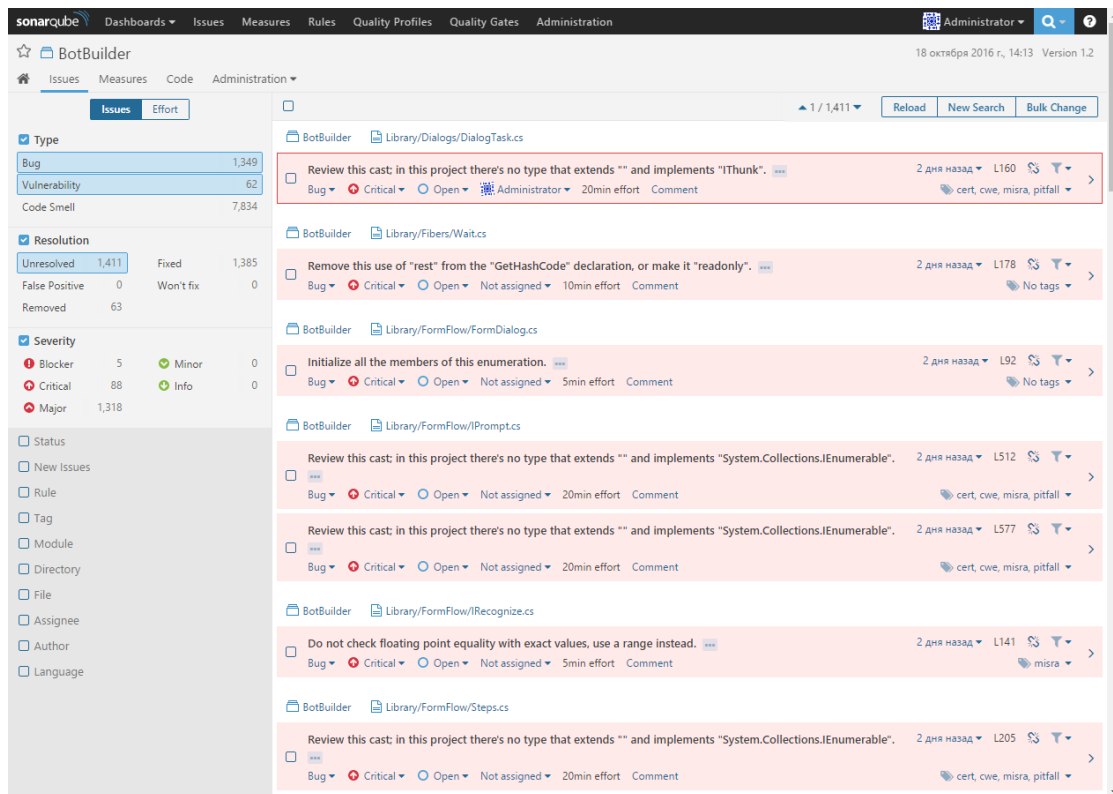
sonarqube Dashboards ▾ Issues Measures Rules Quality Profiles Quality Gates Administration

Administrator ▾

BotBuilder

18 октября 2016 г., 14:13 Version 1.2

Issues Measures Code Administration ▾

Issues Effort

Type

| | |
|---|---|
| Bug | 1,349 |
| Vulnerability | 62 |
| Code Smell | 7,834 |

Resolution

| | | | |
|---|---|---|---|
| Unresolved | 1,411 | Fixed | 1,385 |
| False Positive | 0 | Won't fix | 0 |
| Removed | 63 | | |

Severity

| | | | |
|---|---|---|---|
| Blocker | 5 | Minor | 0 |
| Critical | 88 | Info | 0 |
| Major | 1,318 | | |

Status
New Issues
Rule
Tag
Module
Directory
File
Assignee
Author
Language

▲ 1 / 1,411 ▾ Reload New Search Bulk Change

BotBuilder Library/Dialogs/DialogTask.cs

Review this cast; in this project there's no type that extends "" and implements "IThunk". ... 2 дня назад ▾ L160
Bug ▾ Critical ▾ Open ▾ Administrator ▾ 20min effort Comment cert, cwe, misra, pitfall ▾

BotBuilder Library/Fibers/Wait.cs

Remove this use of "rest" from the "GetHashCode" declaration, or make it "readonly". ... 2 дня назад ▾ L178
Bug ▾ Critical ▾ Open ▾ Not assigned ▾ 10min effort Comment No tags ▾

BotBuilder Library/FormFlow/FormDialog.cs

Initialize all the members of this enumeration. ... 2 дня назад ▾ L92
Bug ▾ Critical ▾ Open ▾ Not assigned ▾ 5min effort Comment No tags ▾

BotBuilder Library/FormFlow/IPrompt.cs

Review this cast; in this project there's no type that extends "" and implements "System.Collections.IEnumerable". ... 2 дня назад ▾ L512
Bug ▾ Critical ▾ Open ▾ Not assigned ▾ 20min effort Comment cert, cwe, misra, pitfall ▾

Review this cast; in this project there's no type that extends "" and implements "System.Collections.IEnumerable". ... 2 дня назад ▾ L577
Bug ▾ Critical ▾ Open ▾ Not assigned ▾ 20min effort Comment cert, cwe, misra, pitfall ▾

BotBuilder Library/FormFlow/IRecognize.cs

Do not check floating point equality with exact values, use a range instead. ... 2 дня назад ▾ L141
Bug ▾ Critical ▾ Open ▾ Not assigned ▾ 5min effort Comment misra ▾

BotBuilder Library/FormFlow/Steps.cs

Review this cast; in this project there's no type that extends "" and implements "System.Collections.IEnumerable". ... 2 дня назад ▾ L205
Bug ▾ Critical ▾ Open ▾ Not assigned ▾ 20min effort Comment cert, cwe, misra, pitfall ▾